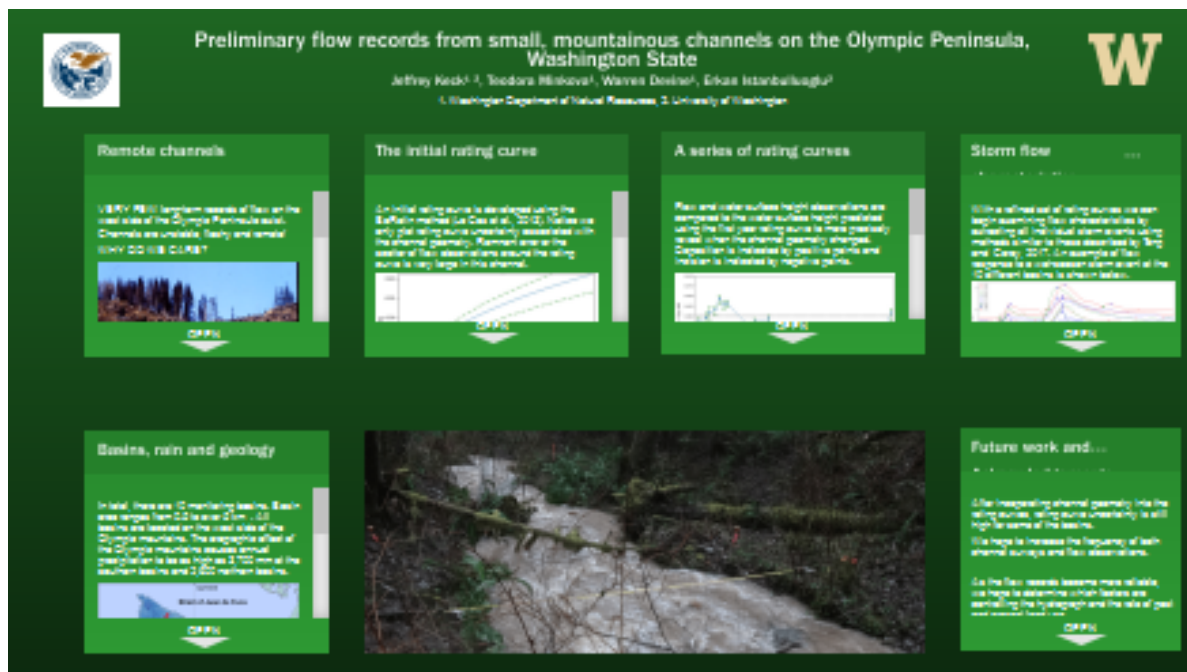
Preliminary flow records from small, mountainous channels on the Olympic Peninsula, Washington State

Jeffrey Keck¹ ², Teodora Minkova¹, Warren Devine¹, Erkan Istanbulluoglu²

1. Washington Department of Natural Resources, 2. University of Washington

Remote channels

VERY FEW long-term records of flow on the west side of the Olympic Peninsula exist. Channels are unstable, flashy and remote! WHY DO WE CARE?

OPEN

The initial rating curve

An initial rating curve is developed using the BaRatin method (Le Coz et al. 2014). Notice we only plot rating curve uncertainty associated with the channel geometry. Remnant error is the scatter of flow observations around the rating curve is very large in this channel.

OPEN

A series of rating curves

Flow and water surface height observations are compared to the water surface height predicted using the first year rating curve to track gradually scour when the channel geometry changes. Deposition is indicated by positive points and incision is indicated by negative points.

OPEN

Storm flow

With a refined set of rating curves we can begin examining flow characteristics by extracting all individual storm events using methods similar to those described by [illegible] and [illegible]. 2017. An example of flow response to a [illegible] storm event at the 10 different basins is shown below.

OPEN

Basins, rain and geology

In total, there are 10 monitoring basins. Basin sizes ranges from 0.2 to over 3 km². All basins are located on the west side of the Olympic mountains. The orographic effect of the Olympic mountains causes annual precipitation to be as high as 3,700 mm at the southern basins and 2,500 northern basins.

OPEN

Future work and...

After incorporating channel geometry into the rating curves, rating curve uncertainty is still high for some of the basins.

We hope to increase the frequency of both channel surveys and flow observations.

As the flow records become more reliable we hope to determine which factors are controlling the hydrograph and the role of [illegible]

OPEN